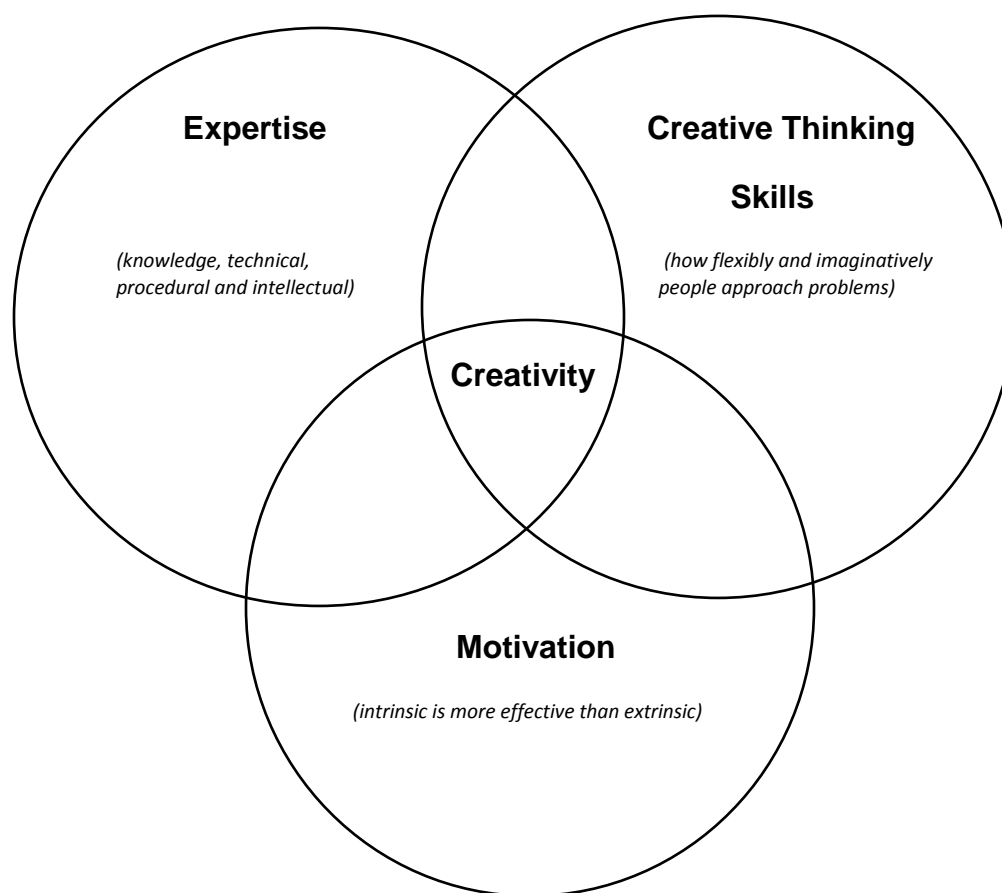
Expertise

(knowledge, technical, procedural and intellectual)

Creative Thinking Skills

(how flexibly and imaginatively people approach problems)

Creativity

Motivation

(intrinsic is more effective than extrinsic)